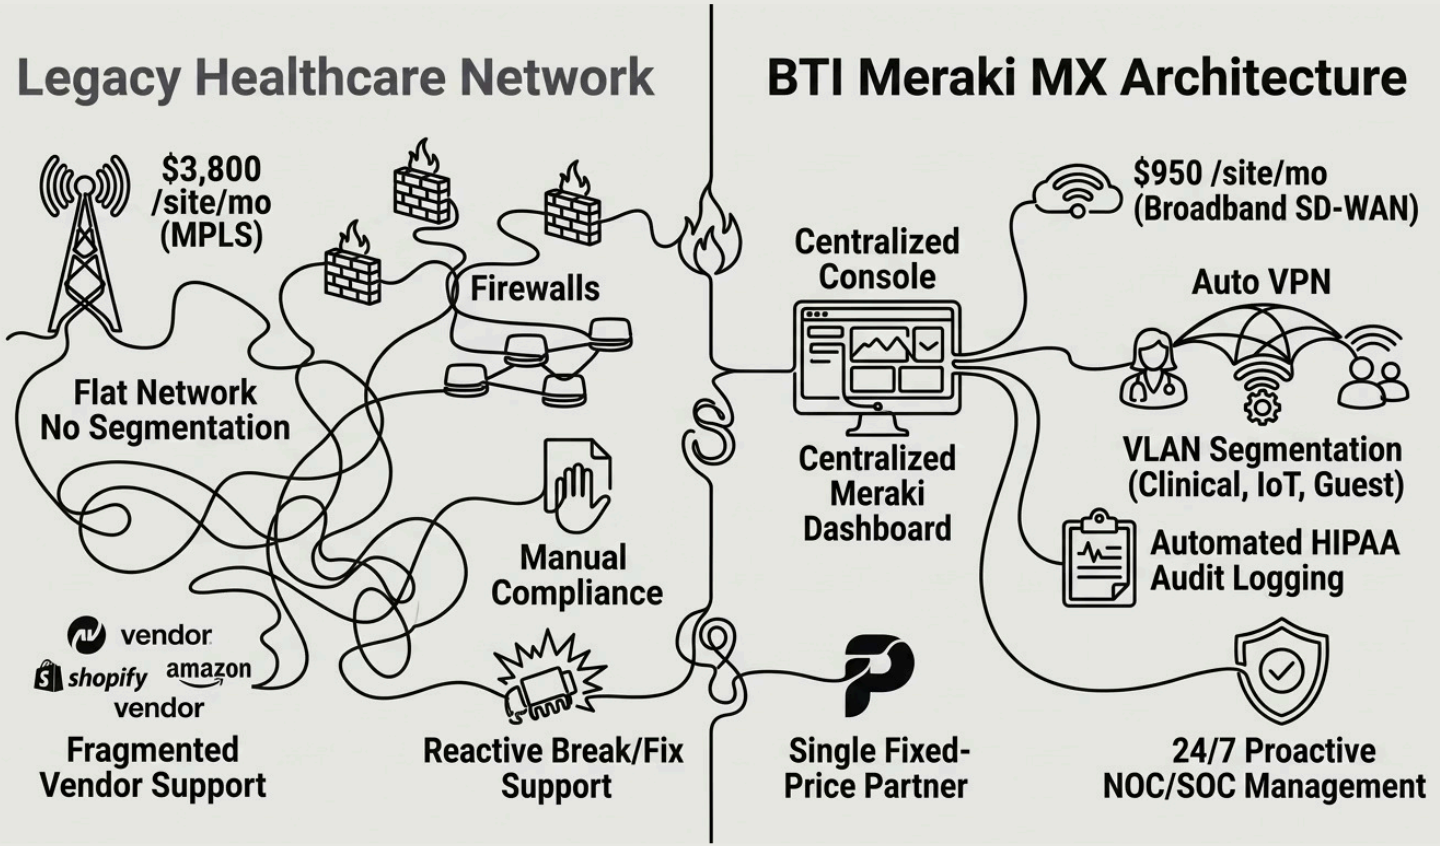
Legacy Healthcare Network

$3,800 /site/mo (MPLS)

Firewalls

Flat Network No Segmentation

Manual Compliance

vendor

shopify

amazon

vendor

Fragmented Vendor Support

Reactive Break/Fix Support

BTI Meraki MX Architecture

$950 /site/mo (Broadband SD-WAN)

Centralized Console

Auto VPN

Centralized Meraki Dashboard

VLAN Segmentation (Clinical, IoT, Guest)

Automated HIPAA Audit Logging

Single Fixed-Price Partner

24/7 Proactive NOC/SOC Management